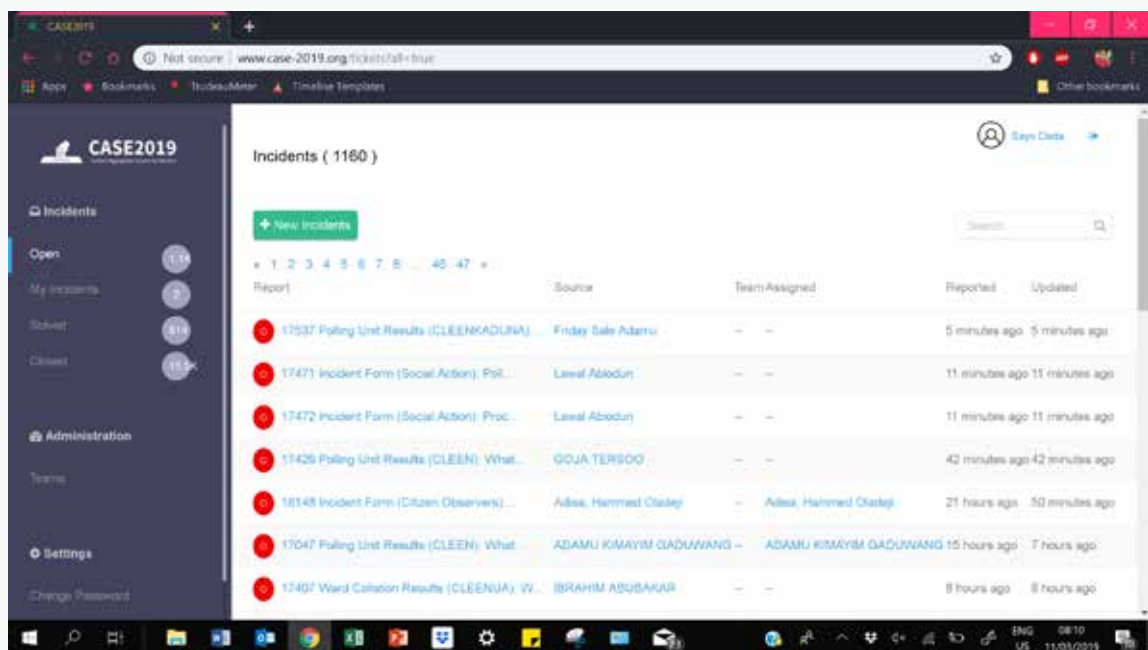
CASE2019

Not secure | www.case-2019.org/tickets?all=true

Apps Bookmarks TrudeauMeter Timeline Templates Other bookmarks

CASE2019

Incidents

Open 1.1k

My incidents 2

Solved 618

Closed 15.5k

Administration

Teams

Settings

Change Password

Incidents ( 1160 )

Sayo Dada

+ New Incidents

Search

« 1 2 3 4 5 6 7 8 ... 46 47 »

| Report | Source | Team Assigned | Reported | Updated |
|---|---|---|---|---|
| 17537 Polling Unit Results (CLEENKADUNA)... | Friday Sale Adamu | -- -- | 5 minutes ago | 5 minutes ago |
| 17471 Incident Form (Social Action): Poll... | Lawal Abiodun | -- -- | 11 minutes ago | 11 minutes ago |
| 17472 Incident Form (Social Action): Proc... | Lawal Abiodun | -- -- | 11 minutes ago | 11 minutes ago |
| 17426 Polling Unit Results (CLEEN): What... | GOJA TERSOO | -- -- | 42 minutes ago | 42 minutes ago |
| 16148 Incident Form (Citizen Observers)... | Adisa, Hammed Oladeji | -- Adisa, Hammed Oladeji | 21 hours ago | 50 minutes ago |
| 17047 Polling Unit Results (CLEEN): What... | ADAMU KIMAYIM GADUWANG | -- ADAMU KIMAYIM GADUWANG | 15 hours ago | 7 hours ago |
| 17407 Ward Collation Results (CLEENJA): W... | IBRAHIM ABUBAKAR | -- -- | 8 hours ago | 8 hours ago |

ENG US 08:10 11/03/2019